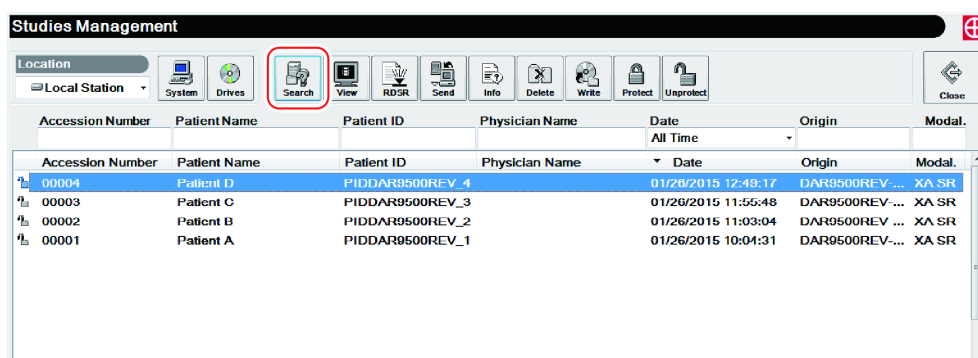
Studies Management

Location
Local Station

System Drives Search View RDSR Send Info Delete Write Protect Unprotect Close

| Accession Number | Patient Name | Patient ID | Physician Name | Date | Origin | Modal. |
|---|---|---|---|---|---|---|
| | | | | All Time | | |

| Accession Number | Patient Name | Patient ID | Physician Name | Date | Origin | Modal. |
|---|---|---|---|---|---|---|
| 00004 | Patient D | PIDDAR9500REV_4 | | 01/26/2015 12:49:17 | DAR9500REV-... | XA SR |
| 00003 | Patient C | PIDDAR9500REV_3 | | 01/26/2015 11:55:48 | DAR9500REV-... | XA SR |
| 00002 | Patient B | PIDDAR9500REV_2 | | 01/26/2015 11:03:04 | DAR9500REV ... | XA SR |
| 00001 | Patient A | PIDDAR9500REV_1 | | 01/26/2015 10:04:31 | DAR9500REV-... | XA SR |